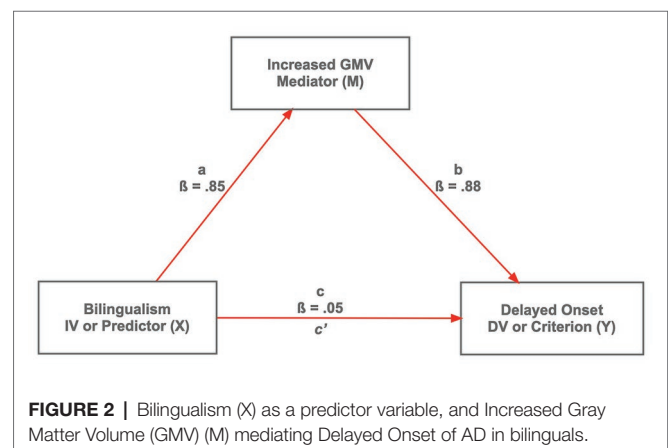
Increased GMV
Mediator (M)

a
ß = .85

b
ß = .88

Bilingualism
IV or Predictor (X)

c
ß = .05
c'

Delayed Onset
DV or Criterion (Y)

**FIGURE 2 |** Bilingualism (X) as a predictor variable, and Increased Gray Matter Volume (GMV) (M) mediating Delayed Onset of AD in bilinguals.